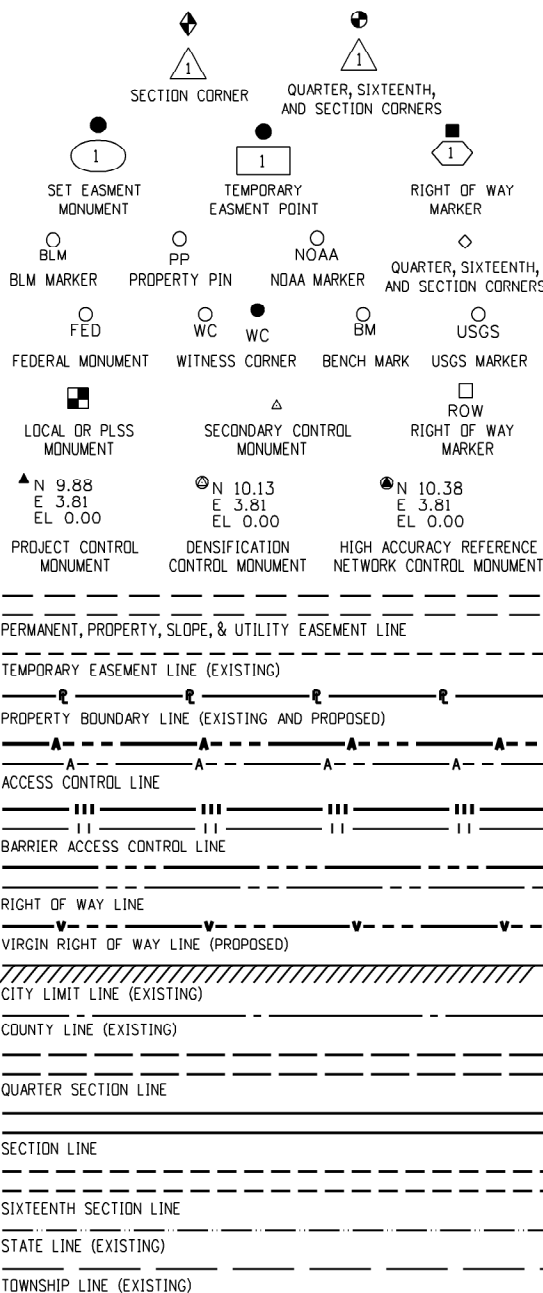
1
SECTION CORNER

1
QUARTER, SIXTEENTH, AND SECTION CORNERS

1
SET EASMENT MONUMENT

1
TEMPORARY EASMENT POINT

1
RIGHT OF WAY MARKER

BLM
BLM MARKER

PP
PROPERTY PIN

NOAA
NOAA MARKER

QUARTER, SIXTEENTH, AND SECTION CORNERS

FED
FEDERAL MONUMENT

WC WC
WITNESS CORNER

BM
BENCH MARK

USGS
USGS MARKER

LOCAL OR PLSS MONUMENT

SECONDARY CONTROL MONUMENT

ROW
RIGHT OF WAY MARKER

N 9.88
E 3.81
EL 0.00
PROJECT CONTROL MONUMENT

N 10.13
E 3.81
EL 0.00
DENSIFICATION CONTROL MONUMENT

N 10.38
E 3.81
EL 0.00
HIGH ACCURACY REFERENCE NETWORK CONTROL MONUMENT

PERMANENT, PROPERTY, SLOPE, & UTILITY EASEMENT LINE

TEMPORARY EASEMENT LINE (EXISTING)

℞ ℞ ℞ ℞
PROPERTY BOUNDARY LINE (EXISTING AND PROPOSED)

A A A A
A A A A
ACCESS CONTROL LINE

III III III III
II II II II
BARRIER ACCESS CONTROL LINE

RIGHT OF WAY LINE

V V V V
VIRGIN RIGHT OF WAY LINE (PROPOSED)

CITY LIMIT LINE (EXISTING)

COUNTY LINE (EXISTING)

QUARTER SECTION LINE

SECTION LINE

SIXTEENTH SECTION LINE

STATE LINE (EXISTING)

TOWNSHIP LINE (EXISTING)